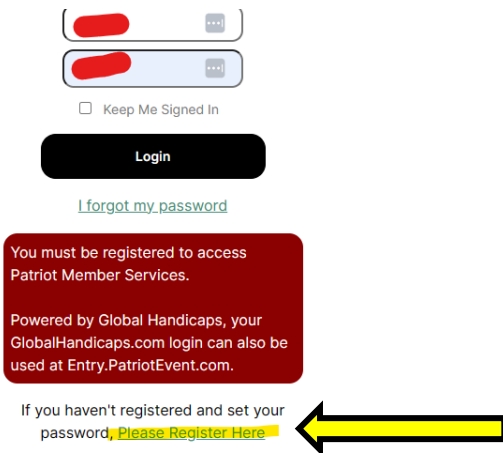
Keep Me Signed In

Login

I forgot my password

You must be registered to access Patriot Member Services.

Powered by Global Handicaps, your GlobalHandicaps.com login can also be used at Entry.PatriotEvent.com.

If you haven't registered and set your password, Please Register Here